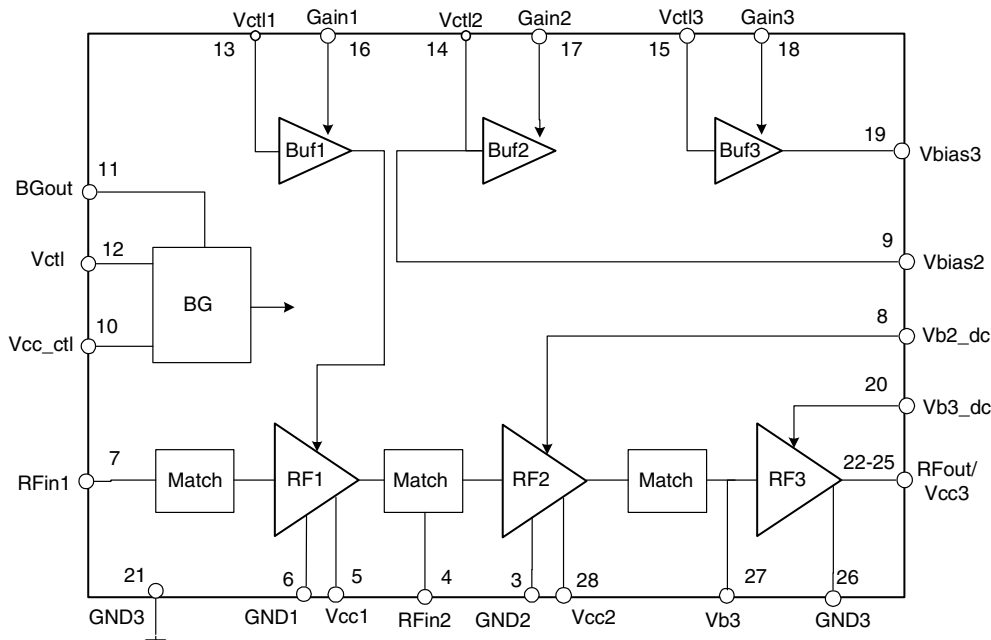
Vctl1 Gain1 Vctl2 Gain2 Vctl3 Gain3
13 16 14 17 15 18

Buf1 Buf2 Buf3

19 Vbias3

11
BGout

12
Vctl

BG

10
Vcc_ctl

9 Vbias2

8 Vb2_dc

20 Vb3_dc

7
RFin1

Match RF1 Match RF2 Match RF3

22-25 RFout/ Vcc3

21 6 5 4 3 28 27 26

GND3 GND1 Vcc1 RFin2 GND2 Vcc2 Vb3 GND3